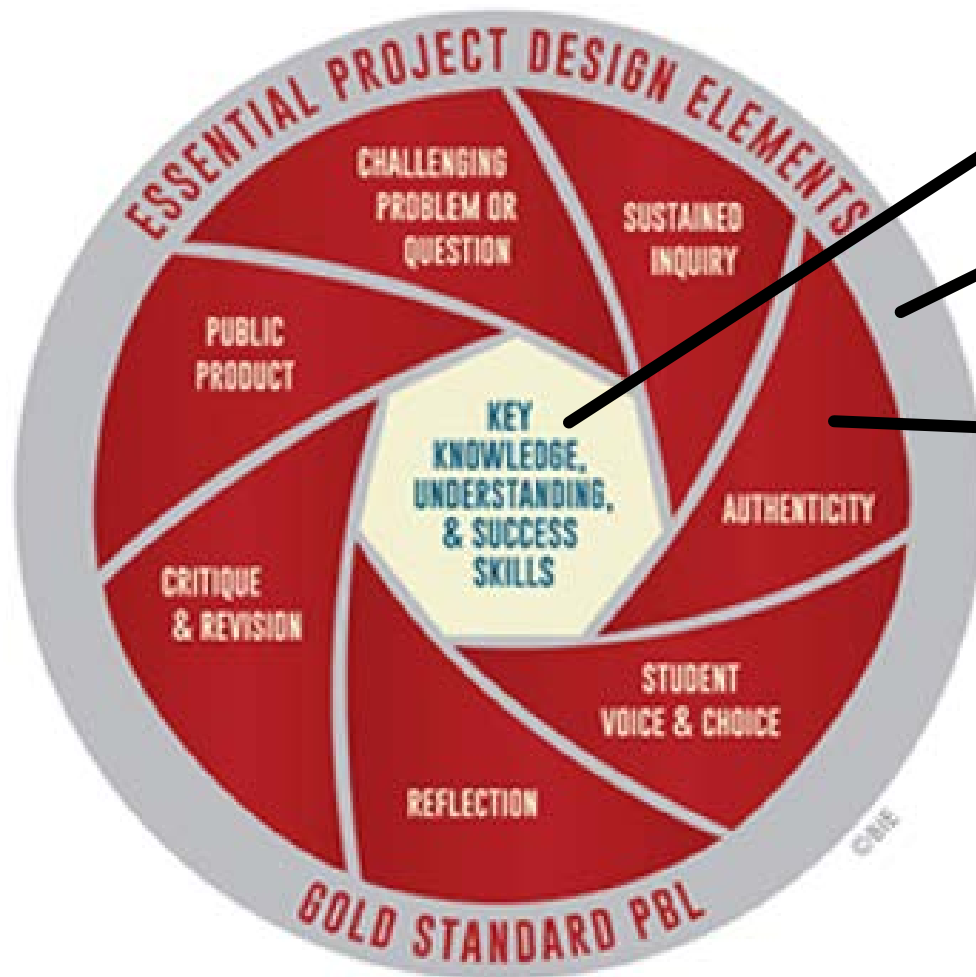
ESSENTIAL PROJECT DESIGN ELEMENTS

CHALLENGING PROBLEM OR QUESTION

SUSTAINED INQUIRY

AUTHENTICITY

STUDENT VOICE & CHOICE

REFLECTION

CRITIQUE & REVISION

PUBLIC PRODUCT

KEY KNOWLEDGE, UNDERSTANDING, & SUCCESS SKILLS

©BIE

GOLD STANDARD PBL